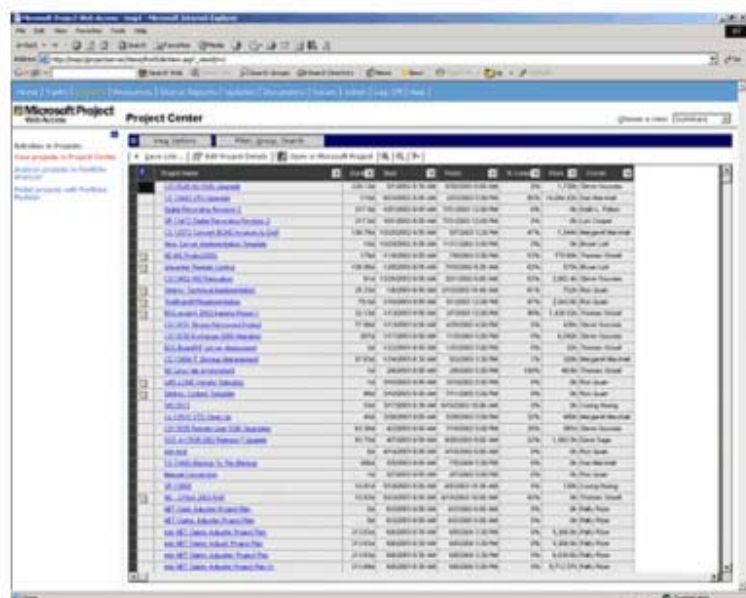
Microsoft Project Web Access - Microsoft Internet Explorer

Microsoft Project Web Access

Project Center

View Options | Filter, Group, Search

Activities in Projects
View projects in Project Center
Analyze projects in Portfolio Analyzer
Model projects with Portfolio Modeler

Project Name | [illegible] | Start | Finish | % Complete | Work | Owner

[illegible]